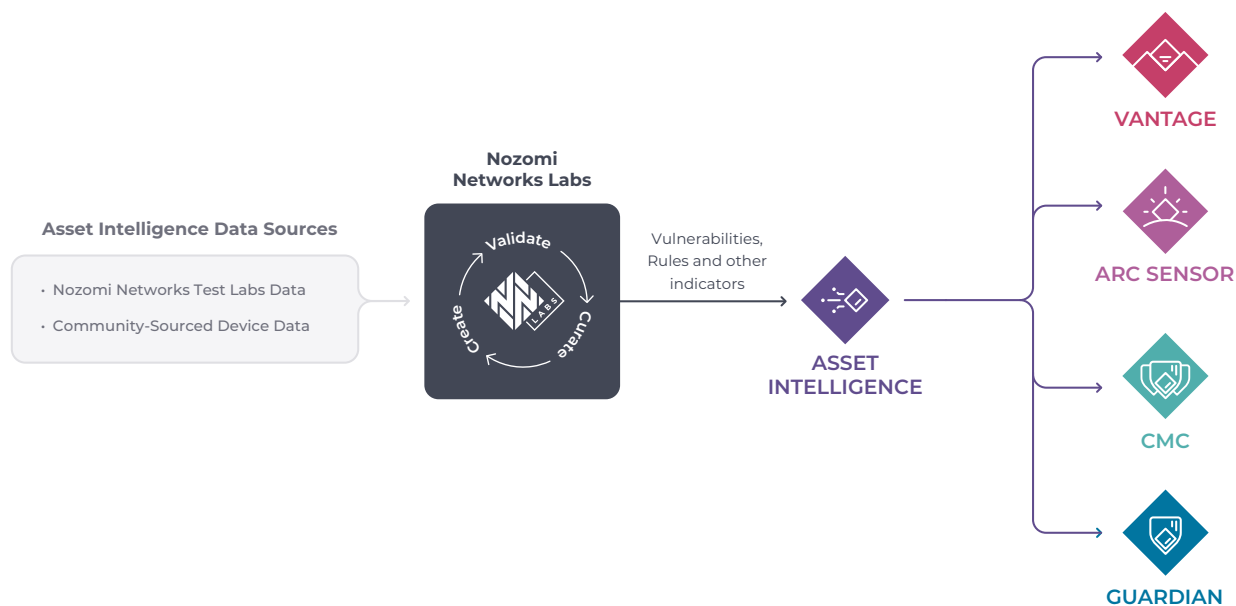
Asset Intelligence Data Sources

• Nozomi Networks Test Labs Data
• Community-Sourced Device Data

Nozomi Networks Labs

Validate
Curate
Create
LABS

Vulnerabilities, Rules and other indicators

ASSET INTELLIGENCE

VANTAGE

ARC SENSOR

CMC

GUARDIAN